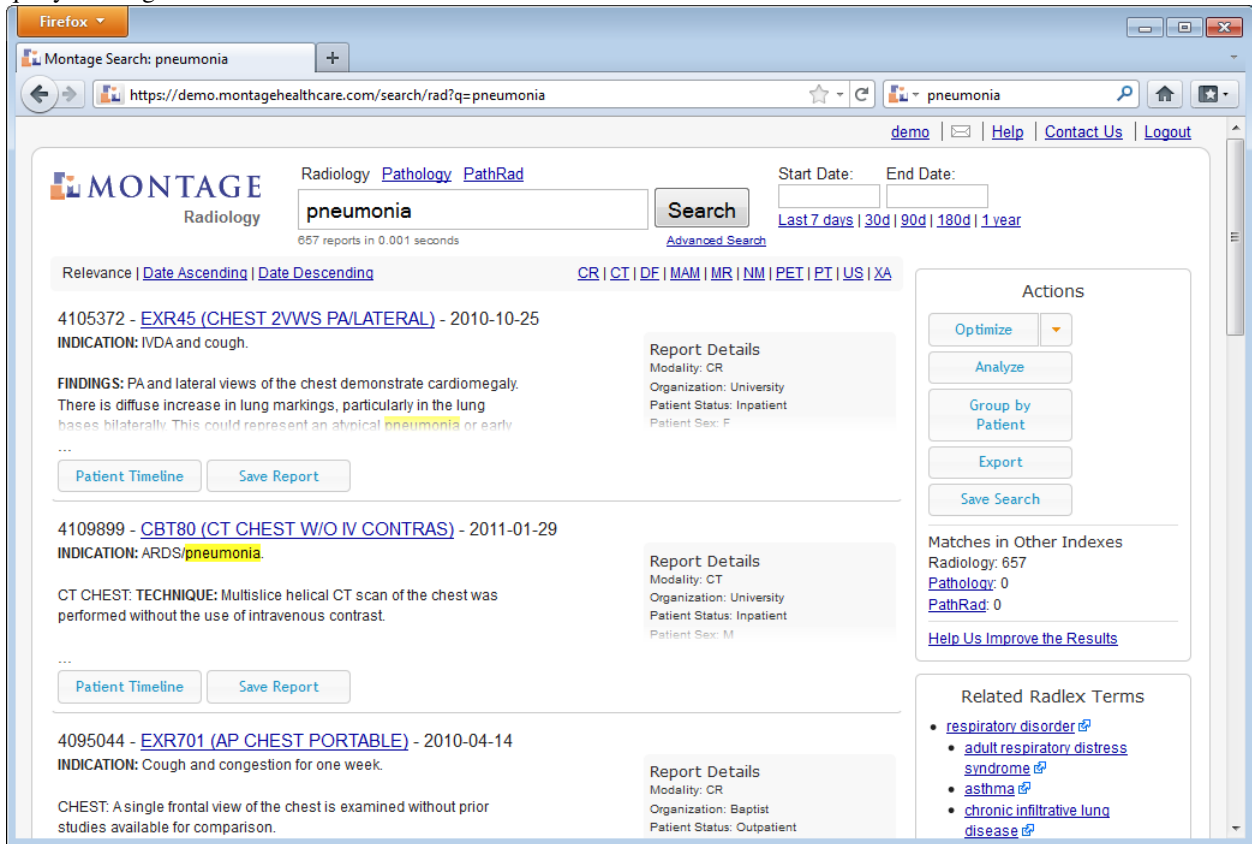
Firefox

Montage Search: pneumonia

https://demo.montagehealthcare.com/search/rad?q=pneumonia

pneumonia

demo | Help | Contact Us | Logout

MONTAGE
Radiology

Radiology Pathology PathRad

pneumonia

Search

657 reports in 0.001 seconds

Advanced Search

Start Date: End Date:

Last 7 days | 30d | 90d | 180d | 1 year

Relevance | Date Ascending | Date Descending

CR | CT | DF | MAM | MR | NM | PET | PT | US | XA

4105372 - EXR45 (CHEST 2VWS PA/LATERAL) - 2010-10-25

INDICATION: IVDA and cough.

FINDINGS: PA and lateral views of the chest demonstrate cardiomegaly. There is diffuse increase in lung markings, particularly in the lung bases bilaterally. This could represent an atypical pneumonia or early

...

Report Details
Modality: CR
Organization: University
Patient Status: Inpatient
Patient Sex: F

Patient Timeline Save Report

4109899 - CBT80 (CT CHEST W/O IV CONTRAS) - 2011-01-29

INDICATION: ARDS/pneumonia.

CT CHEST: TECHNIQUE: Multislice helical CT scan of the chest was performed without the use of intravenous contrast.

...

Report Details
Modality: CT
Organization: University
Patient Status: Inpatient
Patient Sex: M

Patient Timeline Save Report

4095044 - EXR701 (AP CHEST PORTABLE) - 2010-04-14

INDICATION: Cough and congestion for one week.

CHEST: A single frontal view of the chest is examined without prior studies available for comparison.

Report Details
Modality: CR
Organization: Baptist
Patient Status: Outpatient

Actions

Optimize

Analyze

Group by Patient

Export

Save Search

Matches in Other Indexes
Radiology: 657
Pathology: 0
PathRad: 0

Help Us Improve the Results

Related Radlex Terms

• respiratory disorder
• adult respiratory distress syndrome
• asthma
• chronic infiltrative lung disease